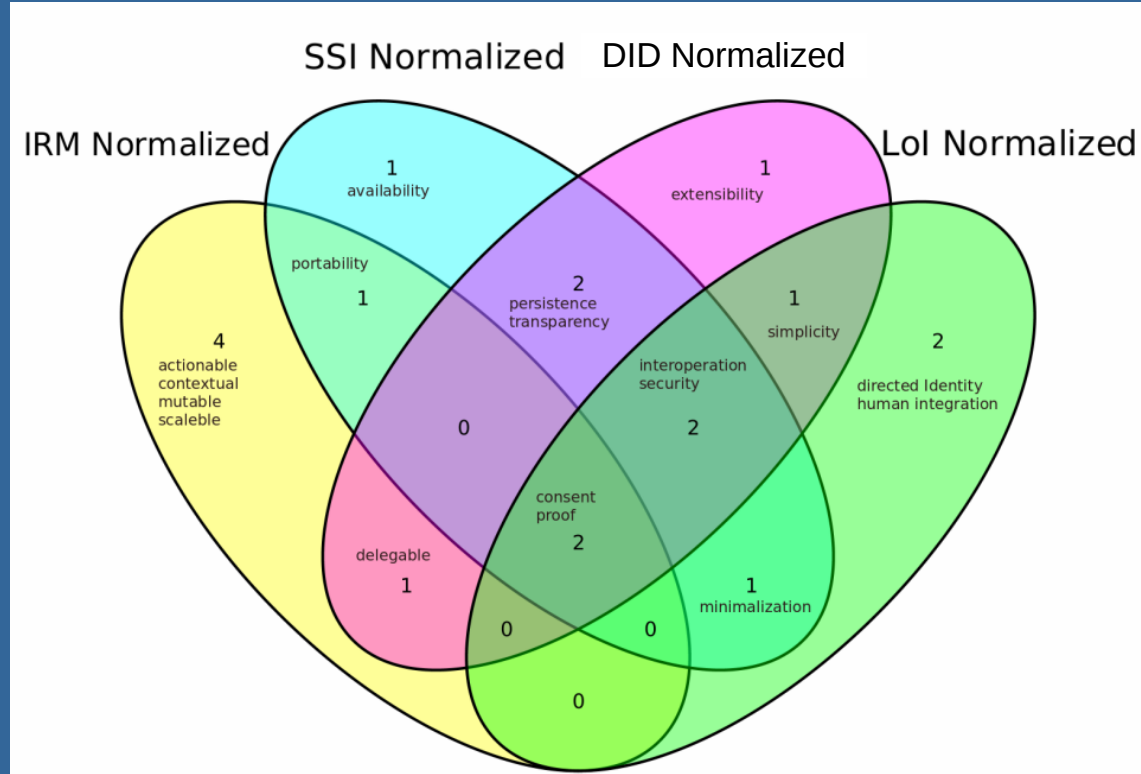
SSI Normalized DID Normalized

IRM Normalized

LoI Normalized

1
availability

1
extensibility

portability
1

2
persistence
transparency

1
simplicity

4
actionable
contextual
mutable
scaleble

interoperation
security

2
directed Identity
human integration

0

2

consent
proof
2

delegable
1

1
minimalization

0

0

0